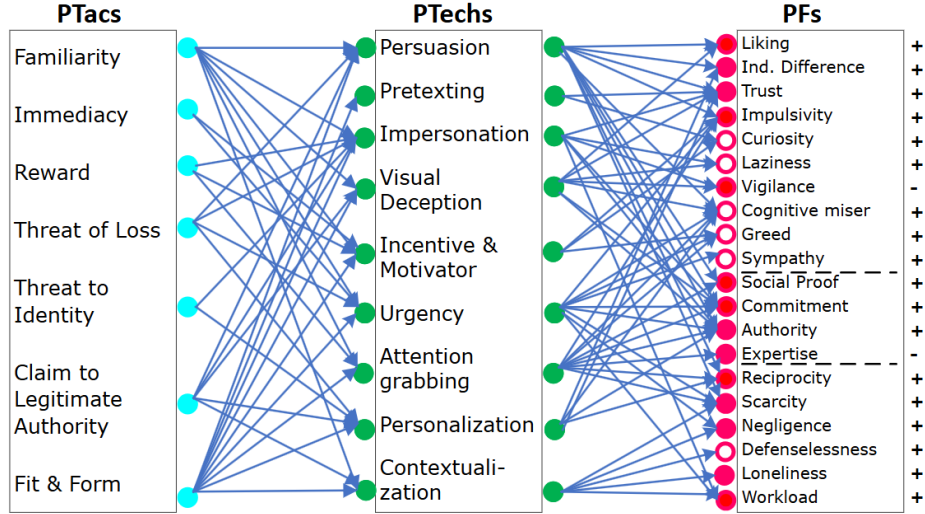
PTacs

Familiarity

Immediacy

Reward

Threat of Loss

Threat to Identity

Claim to Legitimate Authority

Fit & Form

PTechs

Persuasion

Pretexting

Impersonation

Visual Deception

Incentive & Motivator

Urgency

Attention grabbing

Personalization

Contextualization

PFs

| | |
|---|---|
| Liking | + |
| Ind. Difference | + |
| Trust | + |
| Impulsivity | + |
| Curiosity | + |
| Laziness | + |
| Vigilance | - |
| Cognitive miser | + |
| Greed | + |
| Sympathy | + |
| Social Proof | + |
| Commitment | + |
| Authority | + |
| Expertise | - |
| Reciprocity | + |
| Scarcity | + |
| Negligence | + |
| Defenselessness | + |
| Loneliness | + |
| Workload | + |